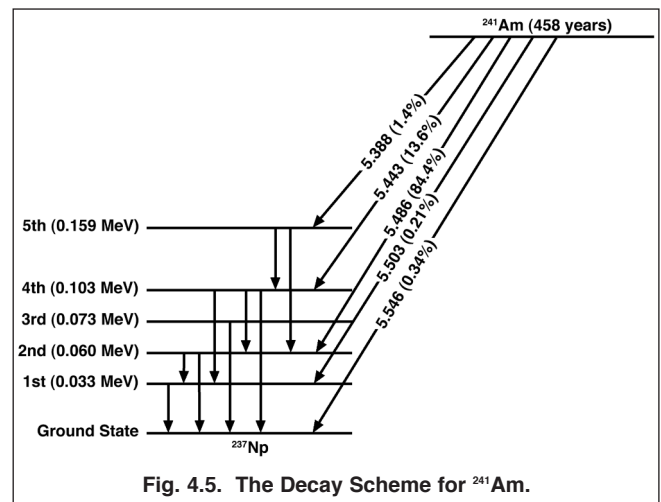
$^{241}$Am (458 years)

5.388 (1.4%)

5.443 (13.6%)

5.486 (84.4%)

5.503 (0.21%)

5.546 (0.34%)

5th (0.159 MeV)

4th (0.103 MeV)

3rd (0.073 MeV)

2nd (0.060 MeV)

1st (0.033 MeV)

Ground State

$^{237}$Np

Fig. 4.5. The Decay Scheme for $^{241}$Am.